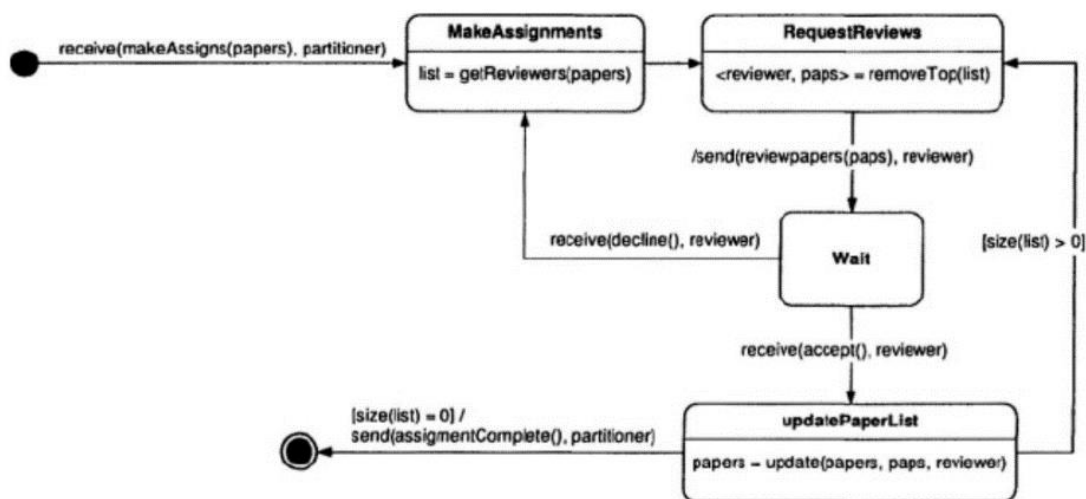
receive(makeAssigns(papers), partitioner)

MakeAssignments

list = getReviewers(papers)

RequestReviews

<reviewer, paps> = removeTop(list)

/send(reviewpapers(paps), reviewer)

receive(decline(), reviewer)

Wait

[size(list) > 0]

receive(accept(), reviewer)

[size(list) = 0] /
send(assigmentComplete(), partitioner)

updatePaperList

papers = update(papers, paps, reviewer)